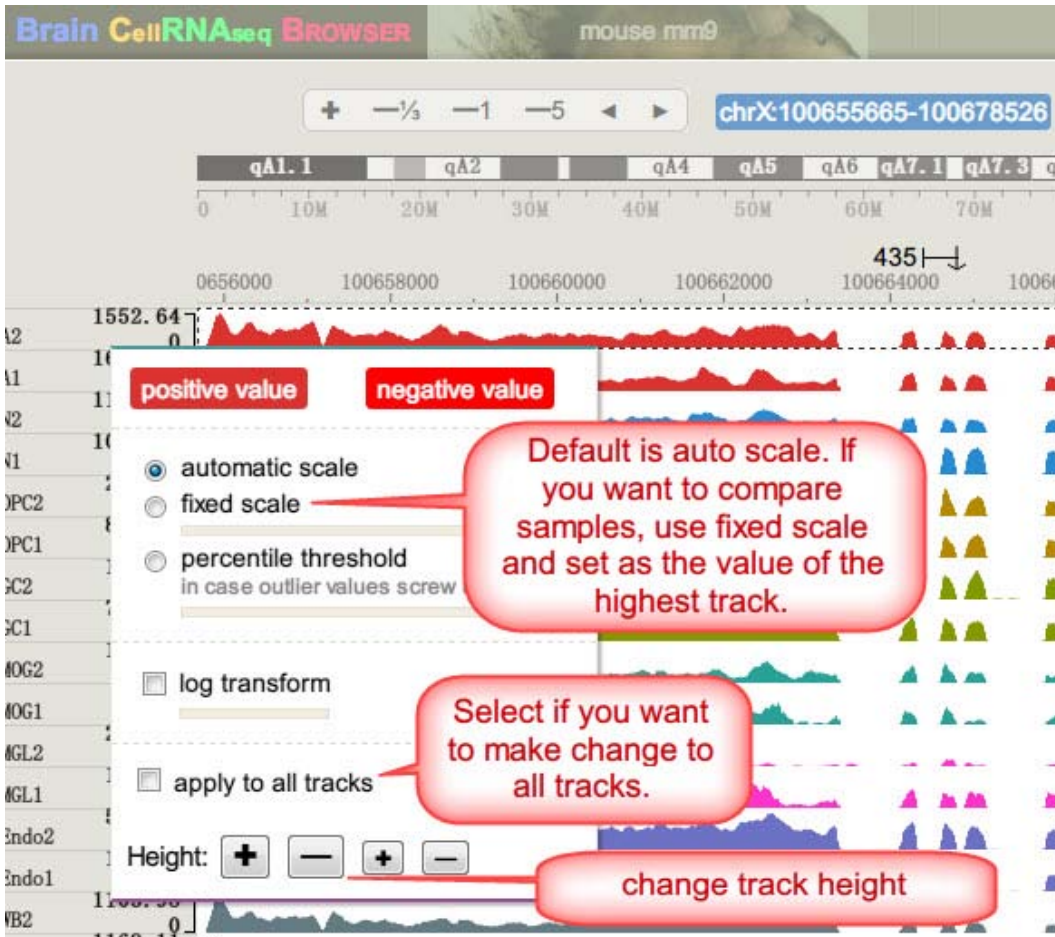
Brain CellRNAseq BROWSER mouse mm9

+ —⅓ —1 —5 ◄ ►
chrX:100655665-100678526

qA1. 1 qA2 qA4 qA5 qA6 qA7. 1 qA7. 3
0 10M 20M 30M 40M 50M 60M 70M

435

0656000 100658000 100660000 100662000 100664000 10066

1552. 64
0
A2
A1
N2
N1
OPC2
OPC1
GC2
GC1
MOG2
MOG1
MGL2
MGL1
Endo2
Endo1
WB2

positive value negative value

automatic scale
fixed scale
percentile threshold
in case outlier values screw

log transform

apply to all tracks

Height: + — + —

Default is auto scale. If you want to compare samples, use fixed scale and set as the value of the highest track.

Select if you want to make change to all tracks.

change track height